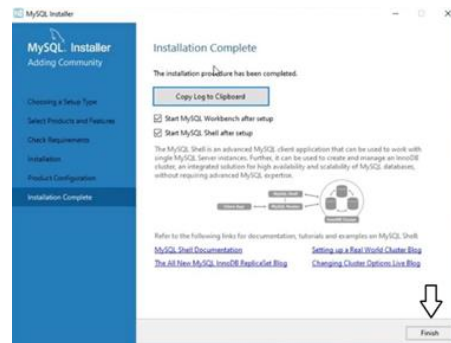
MySQL Installer

MySQL. Installer
Adding Community

Choosing a Setup Type
Select Products and Features
Check Requirements
Installation
Product Configuration
Installation Complete

Installation Complete

The installation procedure has been completed.

Copy Log to Clipboard

Start MySQL Workbench after setup
Start MySQL Shell after setup

The MySQL Shell is an advanced MySQL client application that can be used to work with single MySQL Server instances. Further, it can be used to create and manage an InnoDB cluster, an integrated solution for high availability and scalability of MySQL databases, without requiring advanced MySQL expertise.

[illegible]

Refer to the following links for documentation, tutorials and examples on MySQL Shell:

MySQL Shell Documentation
Setting up a Real World Cluster Blog
The All New MySQL InnoDB ReplicaSet Blog
Changing Cluster Options Live Blog

Finish